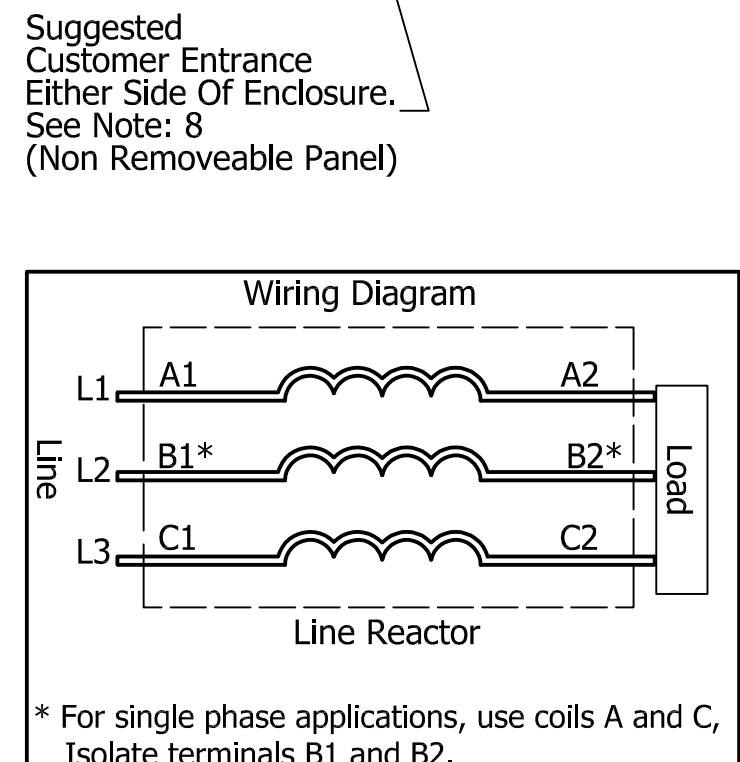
Suggested
Customer Entrance
Either Side Of Enclosure.
See Note: 8
(Non Removeable Panel)

Wiring Diagram

L1 A1 A2
Line L2 B1* B2* Load
L3 C1 C2

Line Reactor

* For single phase applications, use coils A and C, Isolate terminals B1 and B2.